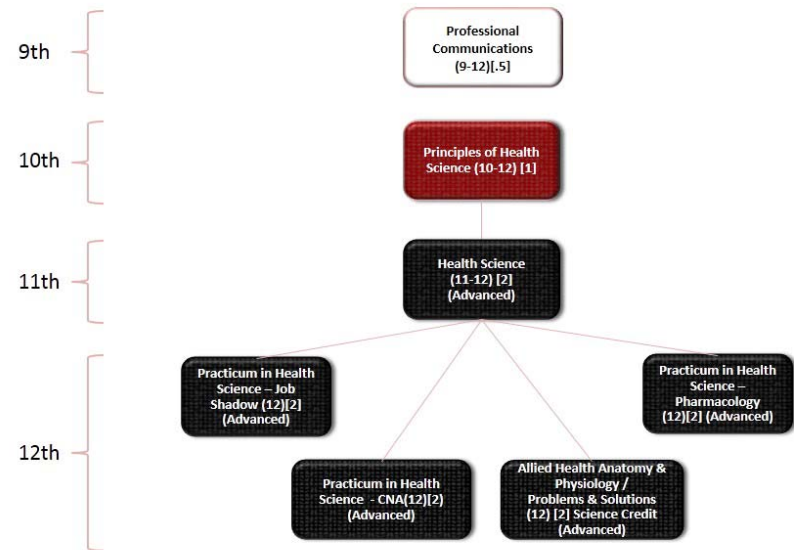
9th

Professional Communications (9-12)[.5]

10th

Principles of Health Science (10-12) [1]

11th

Health Science (11-12) [2] (Advanced)

12th

Practicum in Health Science – Job Shadow (12)[2] (Advanced)

Practicum in Health Science – Pharmacology (12)[2] (Advanced)

Practicum in Health Science - CNA(12)(2) (Advanced)

Allied Health Anatomy & Physiology / Problems & Solutions (12) [2] Science Credit (Advanced)